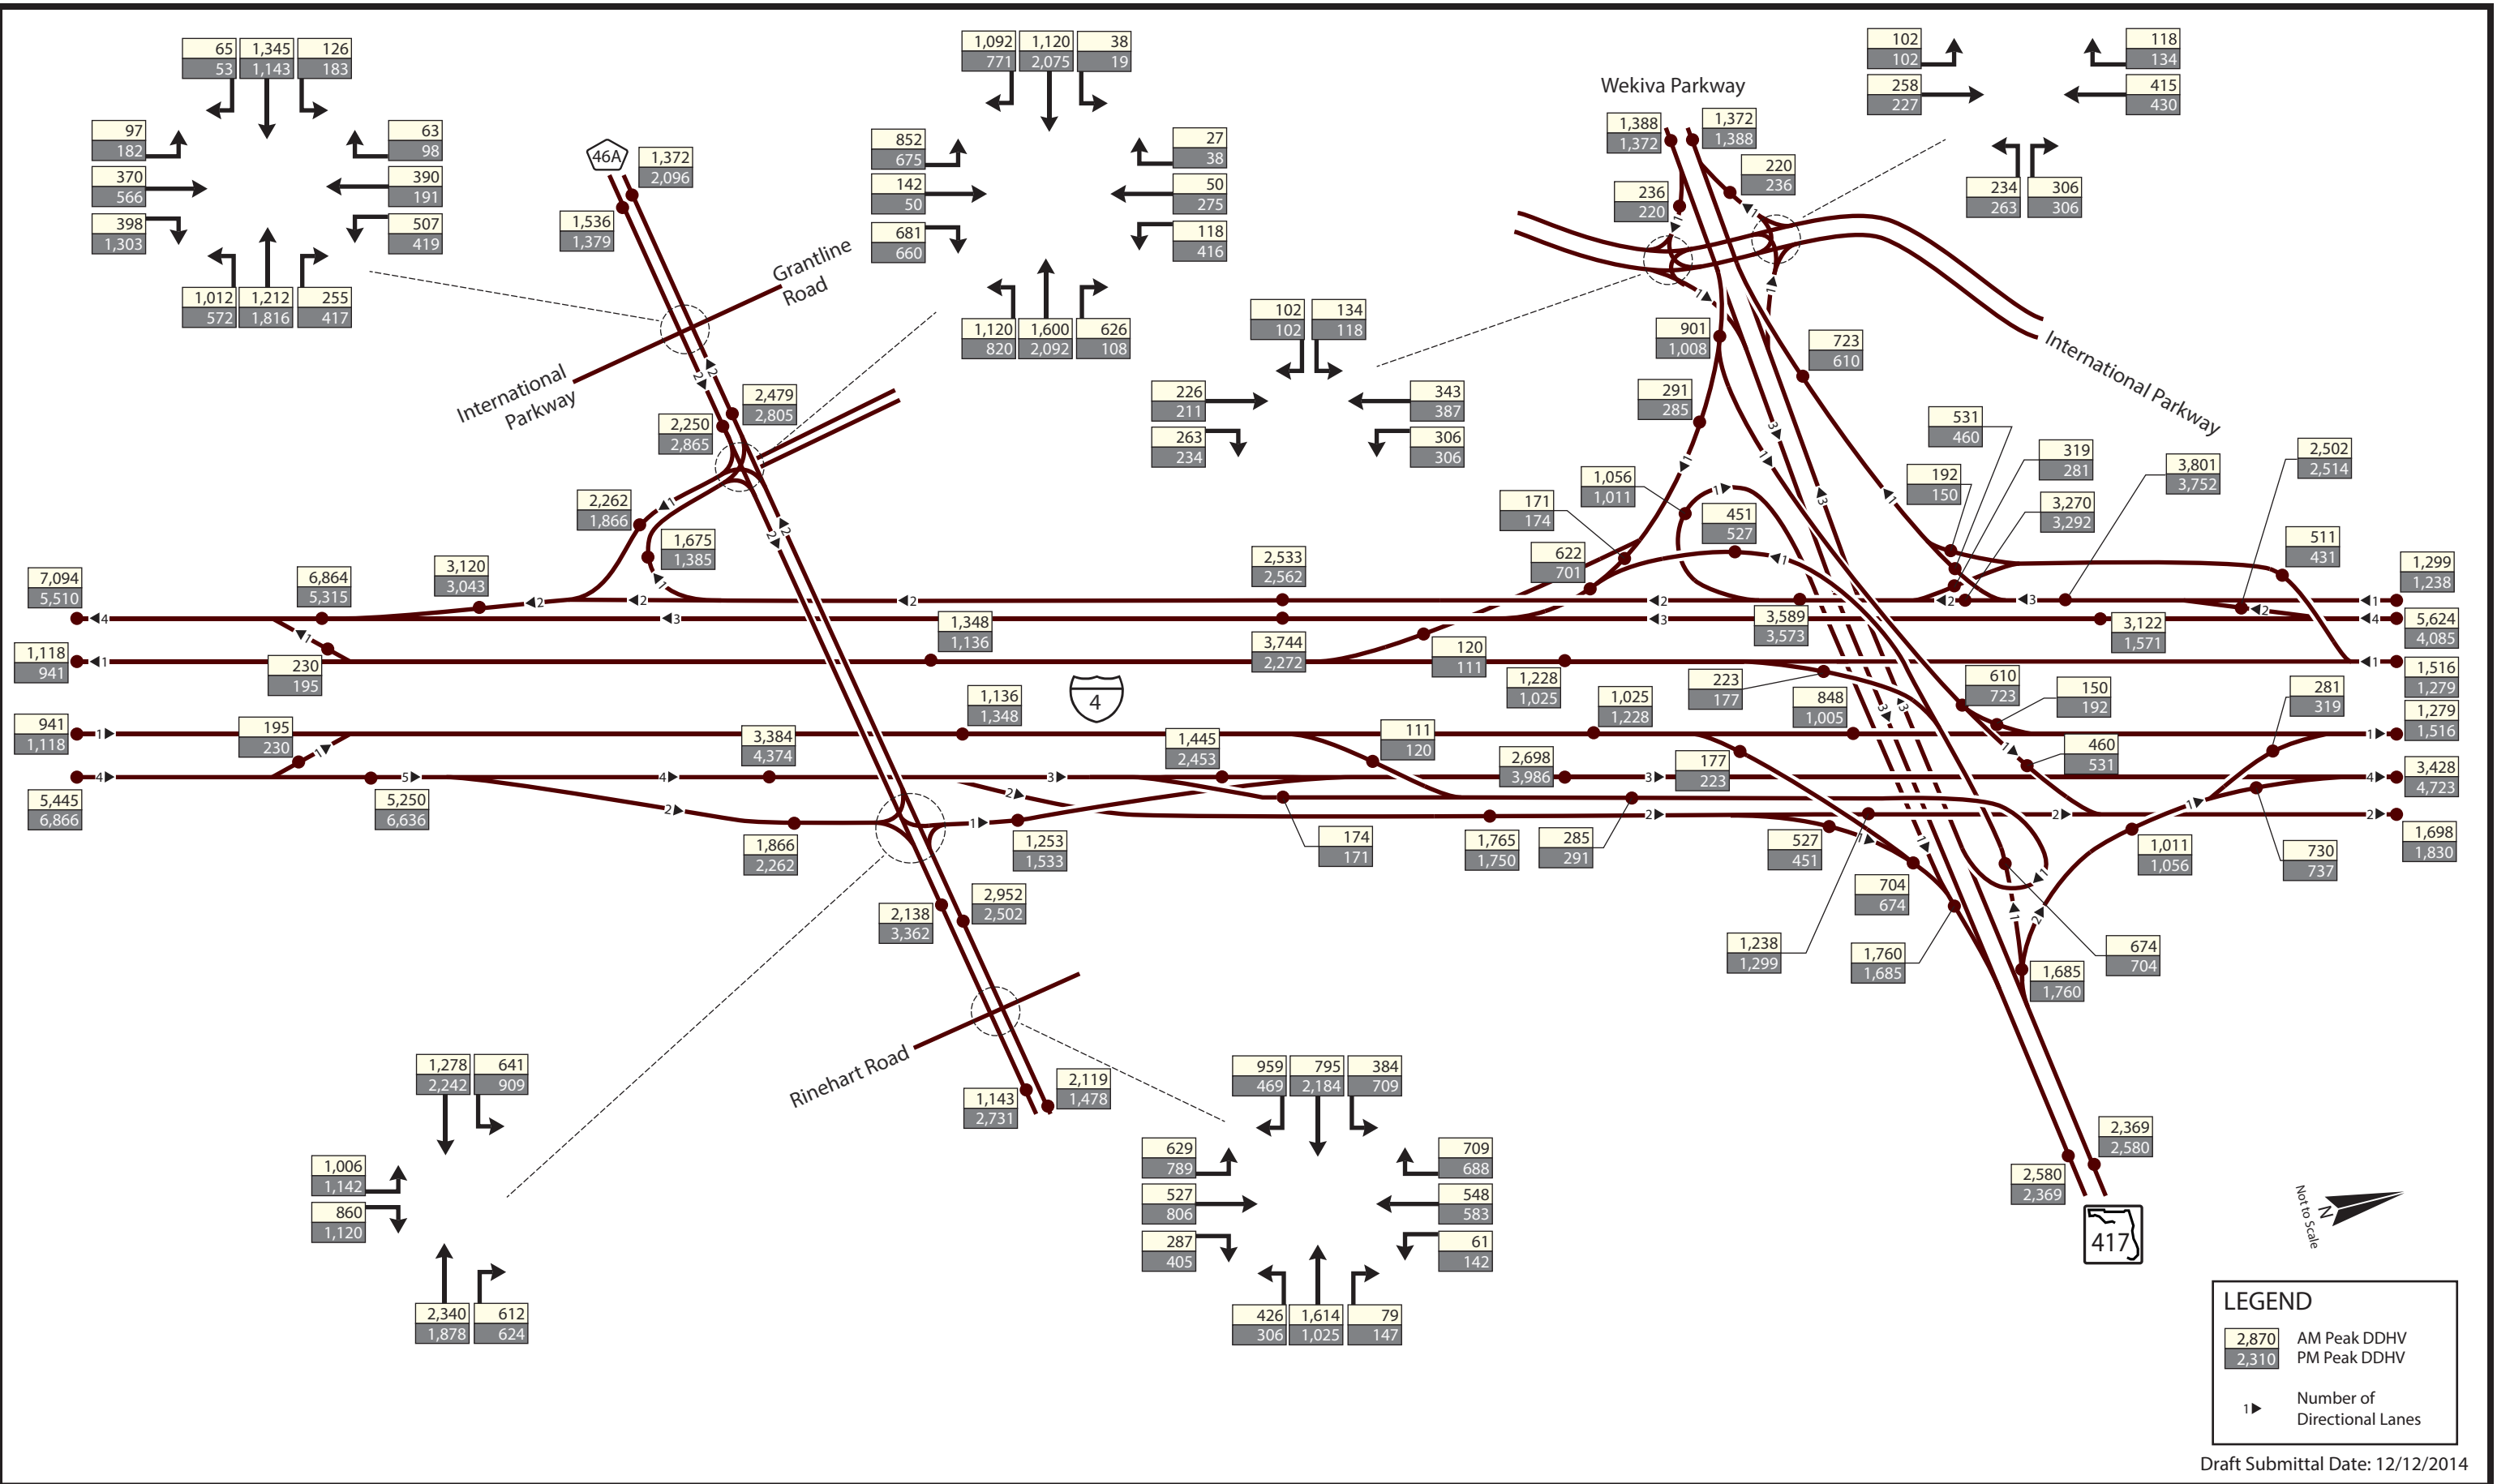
65 53 1,345 1,143 126 183
97 182
370 566
398 1,303
63 98
390 191
507 419
1,012 572 1,212 1,816 255 417

1,092 771 1,120 2,075 38 19
852 675
142 50
681 660
27 38
50 275
118 416
1,120 820 1,600 2,092 626 108

Wekiva Parkway
102 102
258 227
118 134
415 430
234 263 306 306

46A
1,372 2,096
1,536 1,379
Grantline Road
International Parkway
2,479 2,805
2,250 2,865
2,262 1,866
1,675 1,385

102 102 134 118
226 211
263 234
343 387
306 306

1,388 1,372
1,372 1,388
220 236
236 220
901 1,008
723 610
291 285
International Parkway
531 460
319 281
192 150
3,270 3,292
3,801 3,752
2,502 2,514
1,056 1,011
171 174
451 527
622 701
511 431
1,299 1,238
5,624 4,085
1,516 1,279

7,094 5,510
6,864 5,315
3,120 3,043
2,533 2,562
1,118 941
230 195
1,348 1,136
3,744 2,272
120 111
3,589 3,573
3,122 1,571
1,228 1,025
223 177
610 723
150 192
281 319
1,279 1,516
4
1,136 1,348
941 1,118
195 230
3,384 4,374
1,445 2,453
111 120
1,025 1,228
848 1,005
460 531
3,428 4,723
5,445 6,866
5,250 6,636
2,698 3,986
177 223
1,866 2,262
1,253 1,533
174 171
1,765 1,750
285 291
527 451
1,011 1,056
730 737
1,698 1,830
704 674
2,138 3,362
2,952 2,502
1,238 1,299
1,760 1,685
674 704
1,685 1,760

Rinehart Road
1,143 2,731
2,119 1,478
2,369 2,580
2,580 2,369
417

1,278 2,242 641 909
1,006 1,142
860 1,120
2,340 1,878 612 624

959 469 795 2,184 384 709
629 789
527 806
287 405
709 688
548 583
61 142
426 306 1,614 1,025 79 147

N
Not to Scale

LEGEND
2,870 AM Peak DDHV
2,310 PM Peak DDHV
1 Number of Directional Lanes

Draft Submittal Date: 12/12/2014